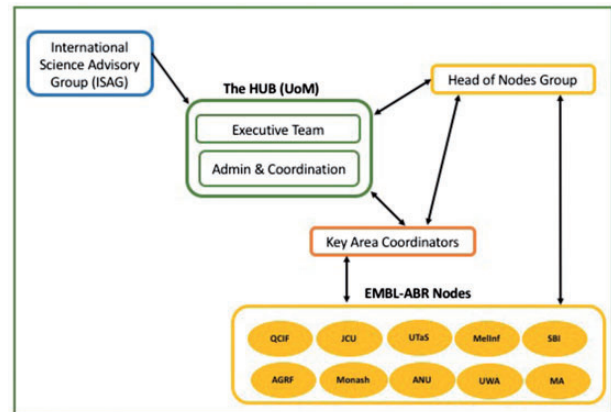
International Science Advisory Group (ISAG)

The HUB (UoM)

Executive Team

Admin & Coordination

Head of Nodes Group

Key Area Coordinators

EMBL-ABR Nodes

QCIF

JCU

UTaS

MelInf

SBI

AGRF

Monash

ANU

UWA

MA